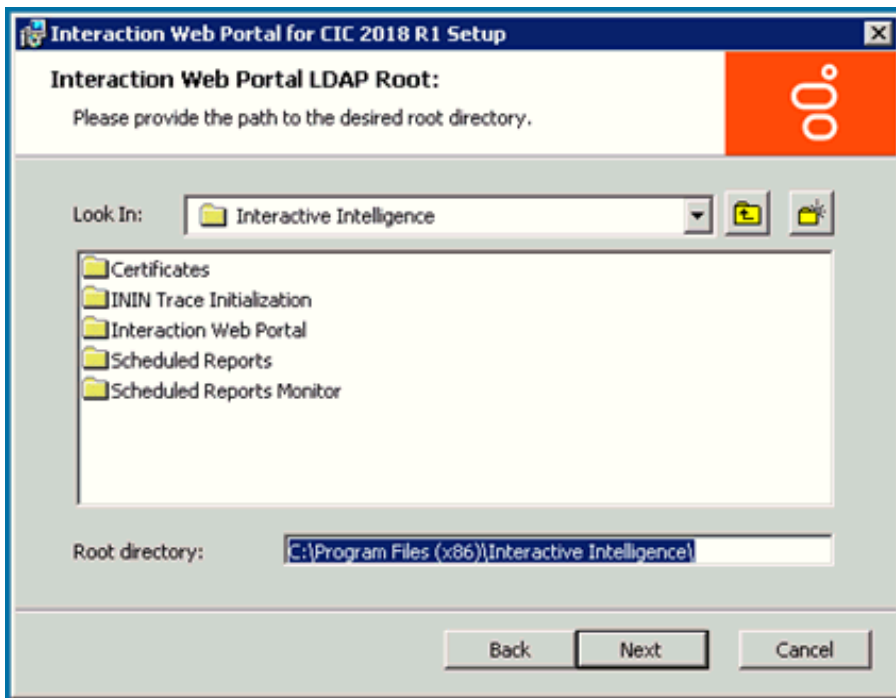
Interaction Web Portal for CIC 2018 R1 Setup

Interaction Web Portal LDAP Root:

Please provide the path to the desired root directory.

Look In: Interactive Intelligence

Certificates
ININ Trace Initialization
Interaction Web Portal
Scheduled Reports
Scheduled Reports Monitor

Root directory: C:\Program Files (x86)\Interactive Intelligence\

Back Next Cancel